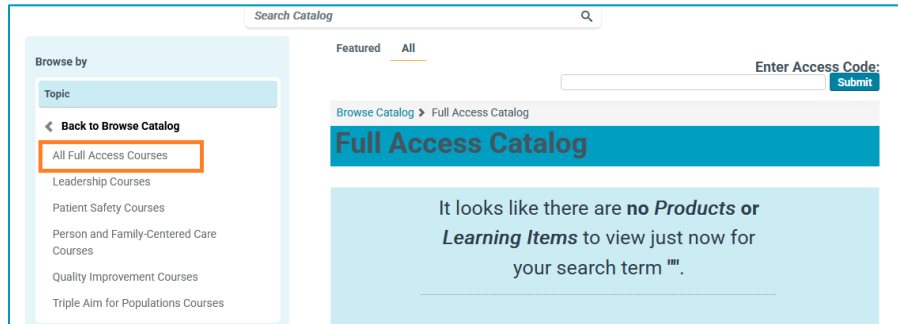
Search Catalog

Browse by

Topic

Back to Browse Catalog

All Full Access Courses

Leadership Courses

Patient Safety Courses

Person and Family-Centered Care Courses

Quality Improvement Courses

Triple Aim for Populations Courses

Featured All

Enter Access Code:

Submit

Browse Catalog > Full Access Catalog

Full Access Catalog

It looks like there are **no *Products* or *Learning Items*** to view just now for your search term "".